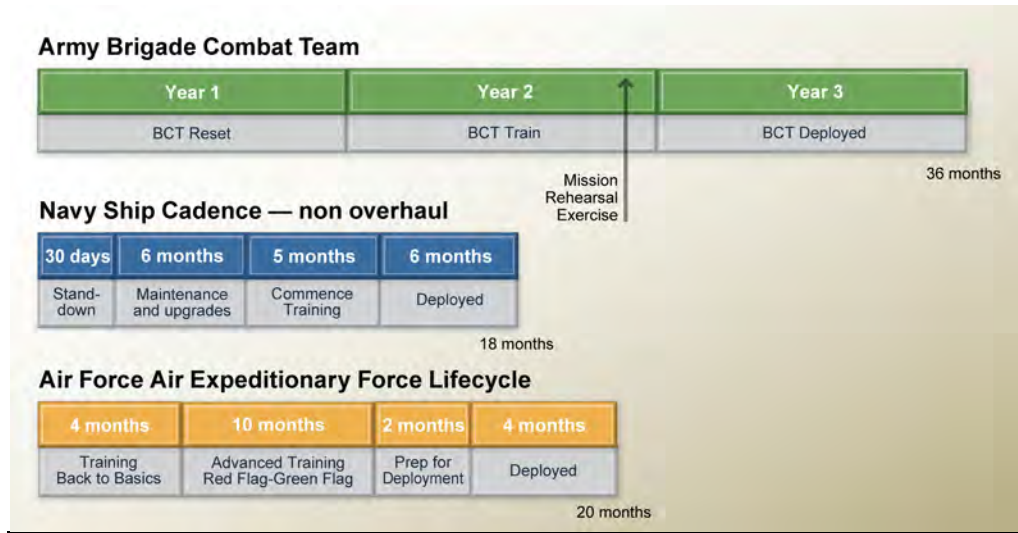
Army Brigade Combat Team

| Year 1 | Year 2 | Year 3 |
|---|---|---|
| BCT Reset | BCT Train | BCT Deployed |

Mission Rehearsal Exercise

36 months

Navy Ship Cadence — non overhaul

| 30 days | 6 months | 5 months | 6 months |
|---|---|---|---|
| Stand-down | Maintenance and upgrades | Commence Training | Deployed |

18 months

Air Force Air Expeditionary Force Lifecycle

| 4 months | 10 months | 2 months | 4 months |
|---|---|---|---|
| Training Back to Basics | Advanced Training Red Flag-Green Flag | Prep for Deployment | Deployed |

20 months